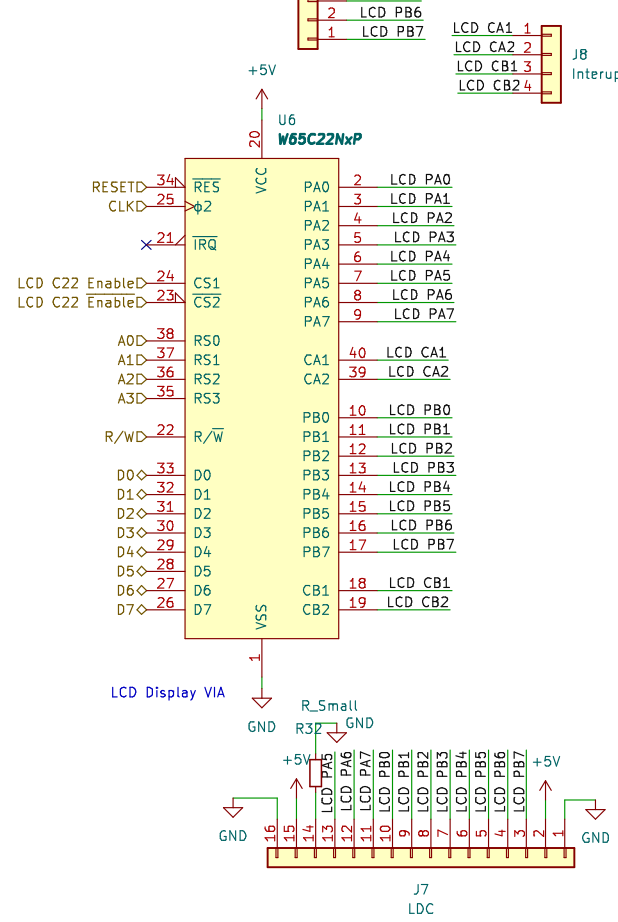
2 LCD PB6
1 LCD PB7

LCD CA1 1
LCD CA2 2
LCD CB1 3
LCD CB2 4
J8
Interup

+5V
U6
W65C22NxP
20
VCC

RESET 34 $\overline{RES}$
CLK 25 ϕ2
21 $\overline{IRQ}$
LCD C22 Enable 24 CS1
LCD C22 Enable 23 $\overline{CS2}$
A0 38 RS0
A1 37 RS1
A2 36 RS2
A3 35 RS3
R/W 22 R/$\overline{W}$
D0 33 D0
D1 32 D1
D2 31 D2
D3 30 D3
D4 29 D4
D5 28 D5
D6 27 D6
D7 26 D7

PA0 2 LCD PA0
PA1 3 LCD PA1
PA2 4 LCD PA2
PA3 5 LCD PA3
PA4 6 LCD PA4
PA5 7 LCD PA5
PA6 8 LCD PA6
PA7 9 LCD PA7
CA1 40 LCD CA1
CA2 39 LCD CA2
PB0 10 LCD PB0
PB1 11 LCD PB1
PB2 12 LCD PB2
PB3 13 LCD PB3
PB4 14 LCD PB4
PB5 15 LCD PB5
PB6 16 LCD PB6
PB7 17 LCD PB7
CB1 18 LCD CB1
CB2 19 LCD CB2

VSS
1
GND

LCD Display VIA

R_Small
R32
GND
+5V
LCD PA5
LCD PA6
LCD PA7
LCD PB0
LCD PB1
LCD PB2
LCD PB3
LCD PB4
LCD PB5
LCD PB6
LCD PB7
+5V
GND
16 15 14 13 12 11 10 9 8 7 6 5 4 3 2 1
GND
J7
LDC